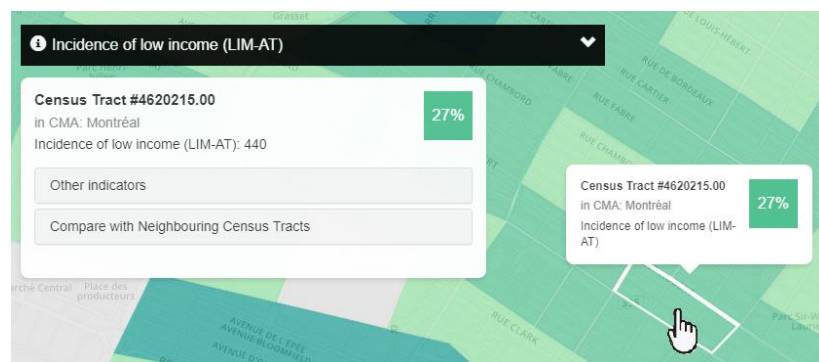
Incidence of low income (LIM-AT)

Census Tract #4620215.00
in CMA: Montréal
Incidence of low income (LIM-AT): 440

27%

Other indicators

Compare with Neighbouring Census Tracts

Census Tract #4620215.00
in CMA: Montréal
Incidence of low income (LIM-AT)

27%

Grasset
Parc Henri-
RUE CHAMBORD
RUE FABRE
RUE CARTIER
RUE DE BORDEAUX
RUE DE LORIMIER
RUE LOUIS-HÉBERT
RUE FABRE
RUE CHAMBORD
Marché Central
Place des producteurs
AVENUE DE L'ÉPÉE
AVENUE BLOOMFIELD
RUE CLARK
Parc Sir-Wilfrid-Laurier